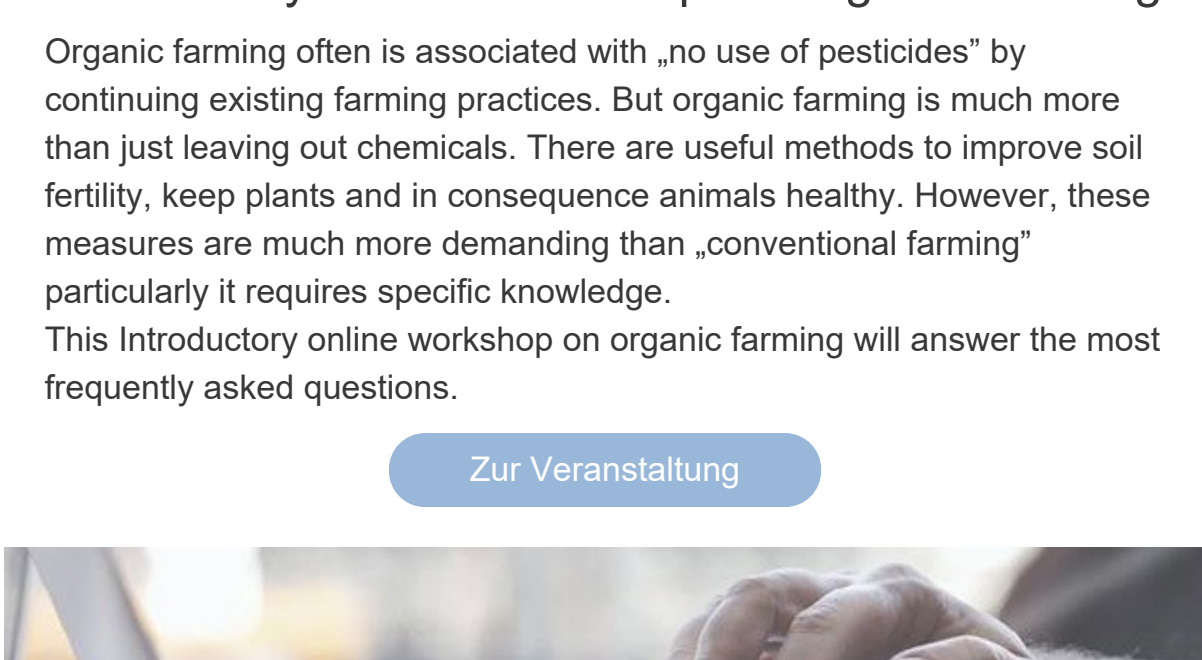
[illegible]

Organic farming often is associated with „no use of pesticides” by continuing existing farming practices. But organic farming is much more than just leaving out chemicals. There are useful methods to improve soil fertility, keep plants and in consequence animals healthy. However, these measures are much more demanding than „conventional farming” particularly it requires specific knowledge.
This Introductory online workshop on organic farming will answer the most frequently asked questions.

Zur Veranstaltung